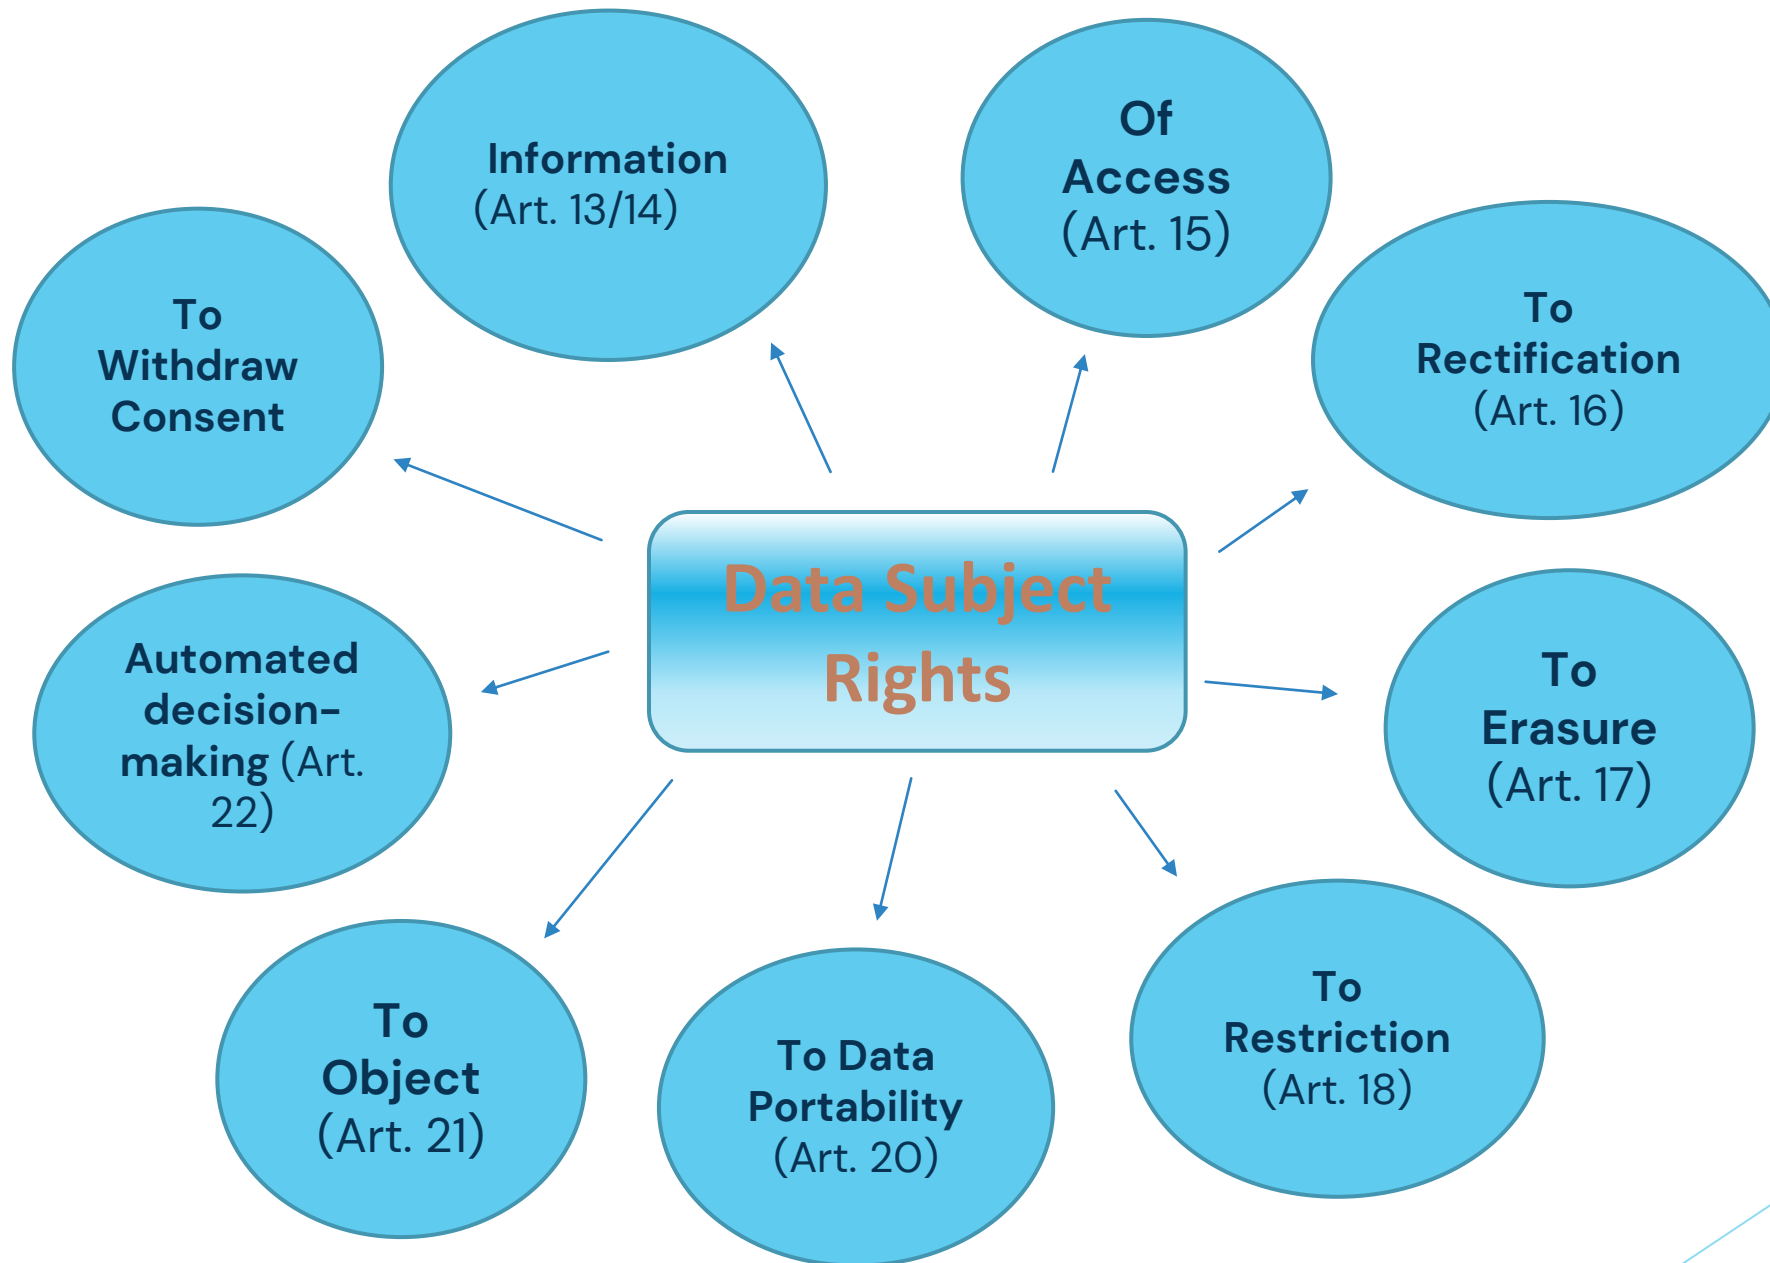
Data Subject Rights

Information (Art. 13/14)

Of Access (Art. 15)

To Rectification (Art. 16)

To Erasure (Art. 17)

To Restriction (Art. 18)

To Data Portability (Art. 20)

To Object (Art. 21)

Automated decision-making (Art. 22)

To Withdraw Consent